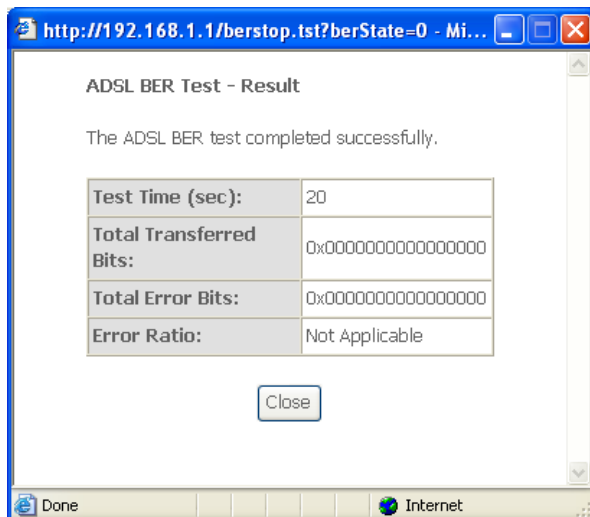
http://192.168.1.1/berstop.tst?berState=0 - Mi...

ADSL BER Test - Result

The ADSL BER test completed successfully.

| Test Time (sec): | 20 |
|---|---|
| Total Transferred Bits: | 0x0000000000000000 |
| Total Error Bits: | 0x0000000000000000 |
| Error Ratio: | Not Applicable |

Close

Done

Internet